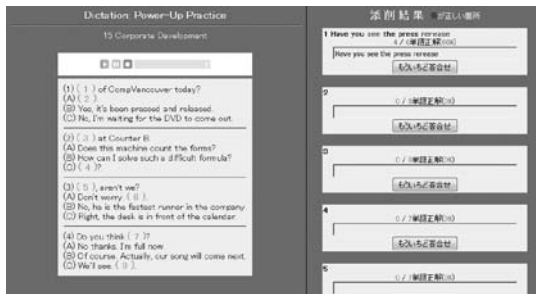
Dictation: Power-Up Practice

15 Corporate Development

(1) ( 1 ) of CompVancouver today?
(A) ( 2 )
(B) Yes, it's been pressed and released.
(C) No, I'm waiting for the DVD to come out.

(2) ( 3 ) at Counter B.
(A) Does this machine count the forms?
(B) How can I solve such a difficult formula?
(C) ( 4 )?

(3) ( 5 ), aren't we?
(A) Don't worry. ( 6 ).
(B) No, he is the fastest runner in the company.
(C) Right, the desk is in front of the calendar.

(4) Do you think ( 7 )?
(A) No thanks. I'm full now.
(B) Of course. Actually, our song will come next.
(C) We'll see. ( 8 ).

添削結果 ■が正しい箇所

1 Have you see the press release
4 / 6単語正解(66%)
Have you see the press release
もういちど答合せ

2
0 / 0単語正解(0%)
もういちど答合せ

3
0 / 0単語正解(0%)
もういちど答合せ

4
0 / 0単語正解(0%)
もういちど答合せ

5